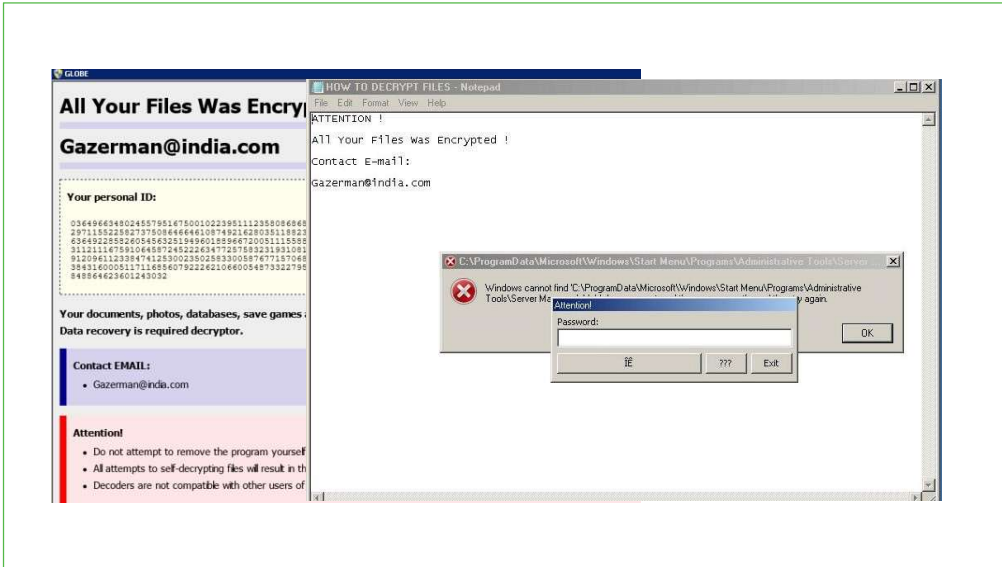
GLOBE

All Your Files Was Encryp

Gazerman@india.com

Your personal ID:

03649663480245579516750010223951112358086868
29711552258273750846646108749216280351188238
63649228582605456325194960188966720051115585
31121167591064587245222634772575832319310855
91209611233847412530023502583300587677157068
38431600051171165607922262106600548733227959
848864623601243032

Your documents, photos, databases, save games a
Data recovery is required decryptor.

Contact EMAIL:

• Gazerman@india.com

Attention!

• Do not attempt to remove the program yourself
• All attempts to self-decrypting files will result in th
• Decoders are not compatible with other users of

HOW TO DECRYPT FILES - Notepad

File Edit Format View Help

ATTENTION !

All Your Files Was Encrypted !

Contact E-mail:

Gazerman@india.com

C:\ProgramData\Microsoft\Windows\Start Menu\Programs\Administrative Tools\Server ...

Windows cannot find 'C:\ProgramData\Microsoft\Windows\Start Menu\Programs\Administrative Tools\Server Ma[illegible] again.

OK

Attention!

Password:

ÎÊ

???

Exit